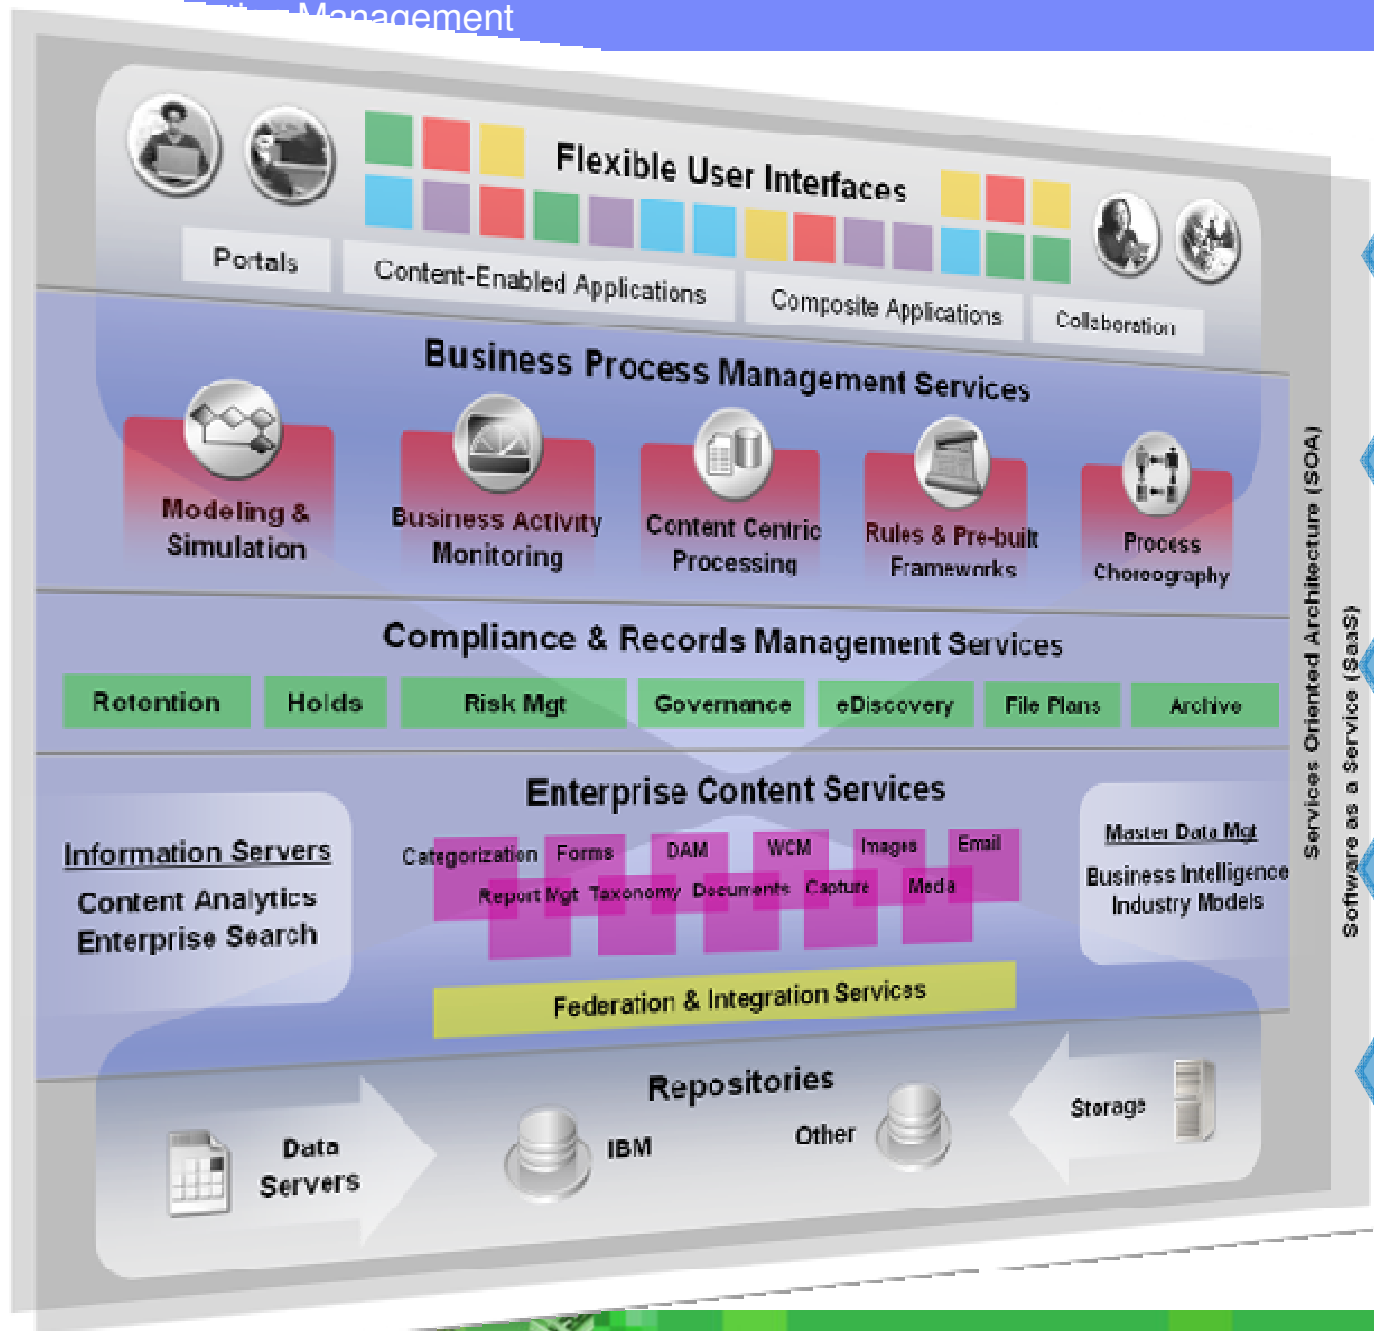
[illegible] Management

Flexible User Interfaces

Portals

Content-Enabled Applications

Composite Applications

Collaboration

Business Process Management Services

Modeling & Simulation

Business Activity Monitoring

Content Centric Processing

Rules & Pre-built Frameworks

Process Choreography

Compliance & Records Management Services

| Retention | Holds | Risk Mgt | Governance | eDiscovery | File Plans | Archive |
|---|---|---|---|---|---|---|

Enterprise Content Services

Information Servers

Content Analytics

Enterprise Search

Categorization Forms DAM WCM Images Email

Report Mgt Taxonomy Documents Capture Media

Master Data Mgt

Business Intelligence

Industry Models

Federation & Integration Services

Repositories

Data Servers

IBM

Other

Storage

Services Oriented Architecture (SOA)

Software as a Service (SaaS)